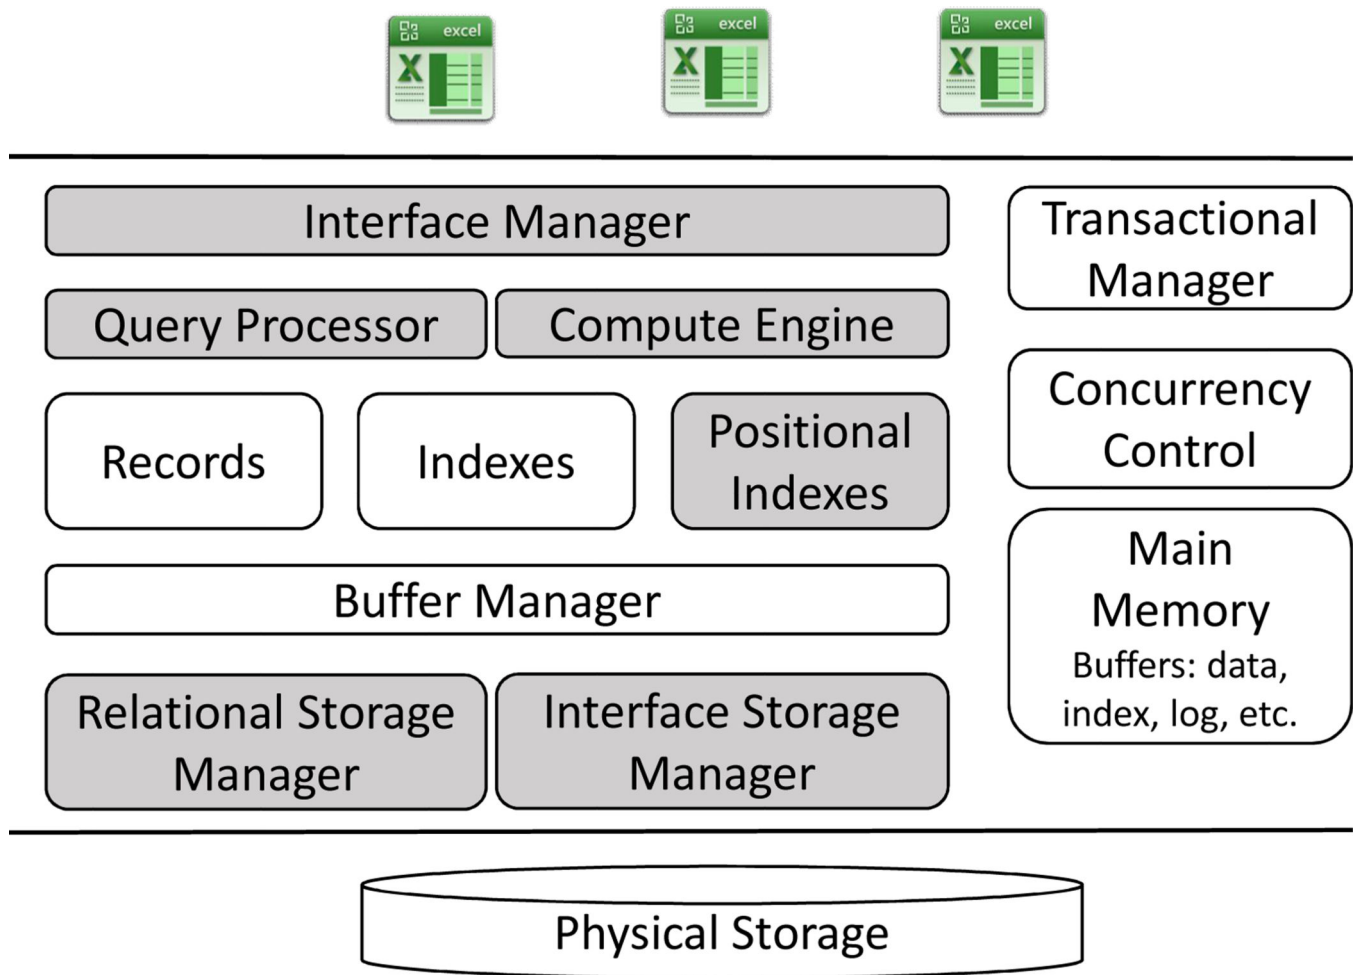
excel X
excel X
excel X

Interface Manager

Query Processor

Compute Engine

Records

Indexes

Positional Indexes

Buffer Manager

Relational Storage Manager

Interface Storage Manager

Transactional Manager

Concurrency Control

Main Memory
Buffers: data, index, log, etc.

Physical Storage